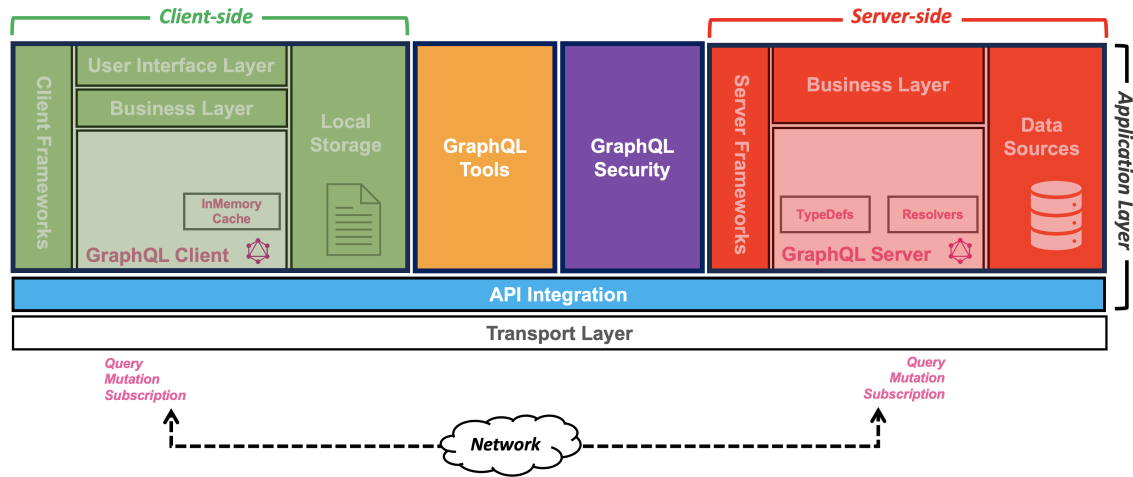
Client-side

Server-side

Client Frameworks

User Interface Layer

Business Layer

InMemory Cache

GraphQL Client

Local Storage

GraphQL Tools

GraphQL Security

Server Frameworks

Business Layer

TypeDefs

Resolvers

GraphQL Server

Data Sources

Application Layer

API Integration

Transport Layer

Query
Mutation
Subscription

Query
Mutation
Subscription

Network